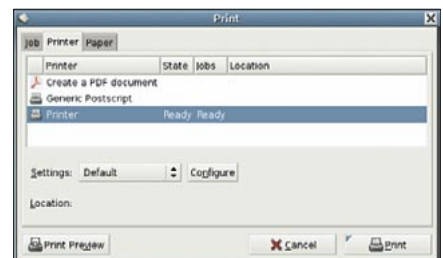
Print

Job Printer Paper

| Printer | State | Jobs | Location |
|---|---|---|---|
| Create a PDF document | | | |
| Generic Postscript | | | |
| Printer | Ready | Ready | |

Settings: Default Configure

Location:

Print Preview Cancel Print